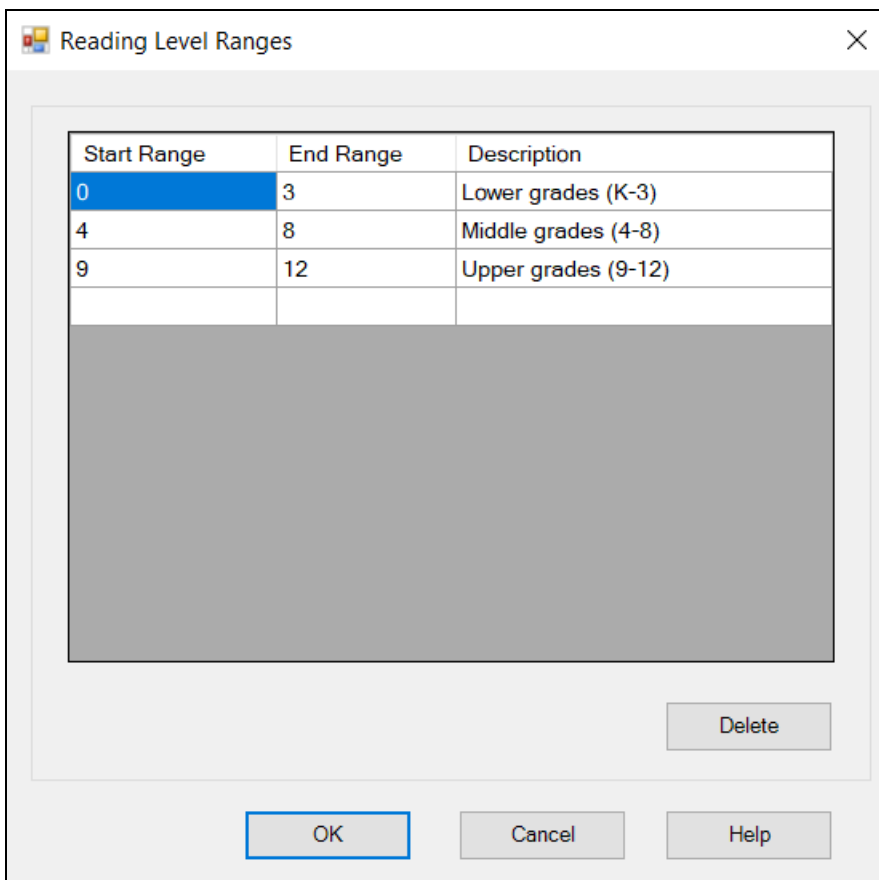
Reading Level Ranges

| Start Range | End Range | Description |
|---|---|---|
| 0 | 3 | Lower grades (K-3) |
| 4 | 8 | Middle grades (4-8) |
| 9 | 12 | Upper grades (9-12) |
| | | |

Delete

OK Cancel Help